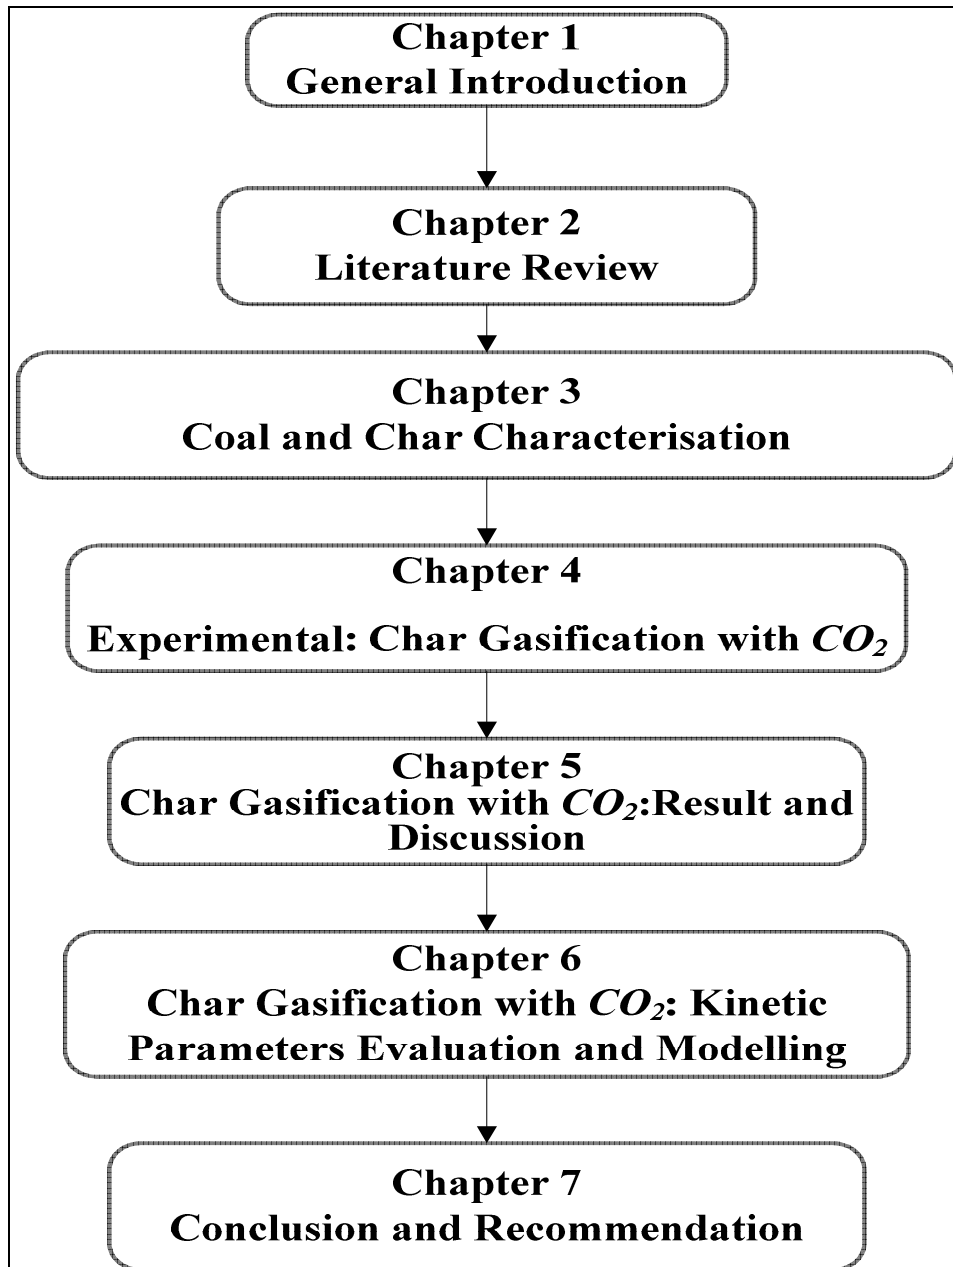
Chapter 1
General Introduction

Chapter 2
Literature Review

Chapter 3
Coal and Char Characterisation

Chapter 4
Experimental: Char Gasification with $CO_2$

Chapter 5
Char Gasification with $CO_2$:Result and Discussion

Chapter 6
Char Gasification with $CO_2$: Kinetic Parameters Evaluation and Modelling

Chapter 7
Conclusion and Recommendation